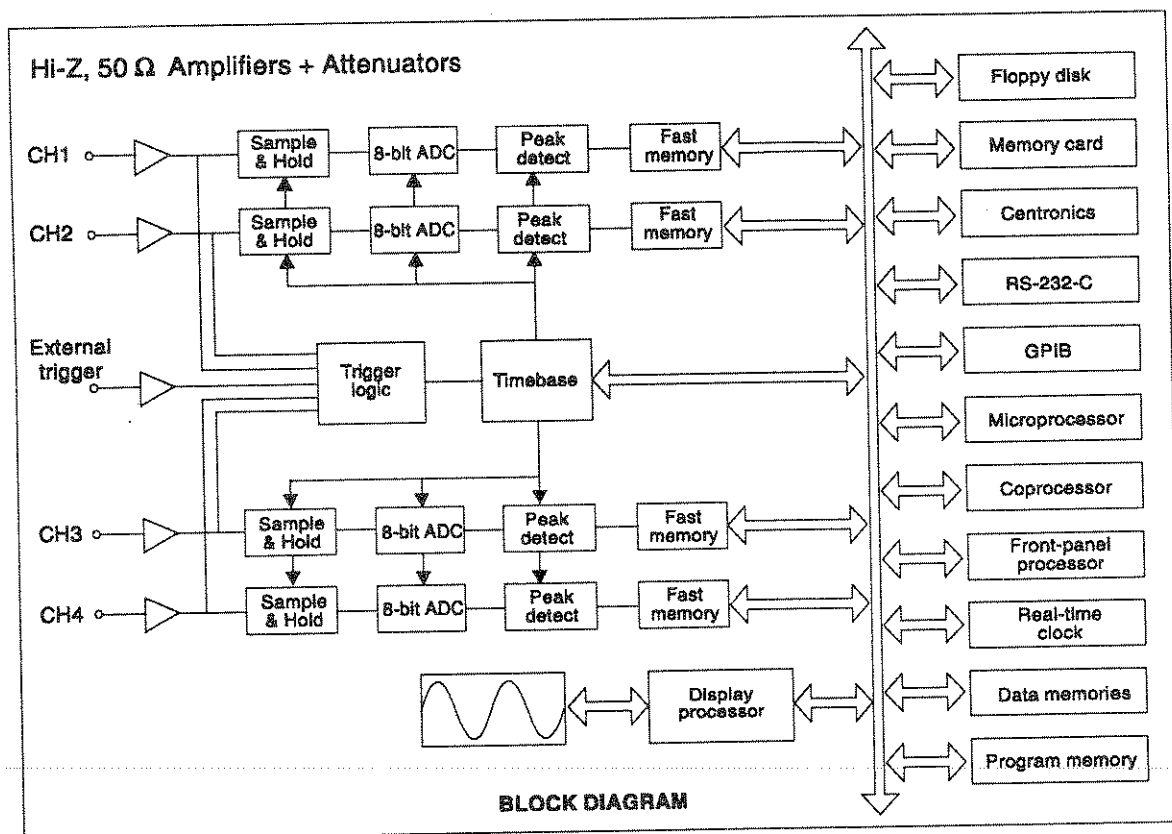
Hi-Z, 50 Ω Amplifiers + Attenuators

CH1

Sample & Hold

8-bit ADC

Peak detect

Fast memory

CH2

Sample & Hold

8-bit ADC

Peak detect

Fast memory

External trigger

Trigger logic

Timebase

CH3

Sample & Hold

8-bit ADC

Peak detect

Fast memory

CH4

Sample & Hold

8-bit ADC

Peak detect

Fast memory

Display processor

Floppy disk

Memory card

Centronics

RS-232-C

GPIB

Microprocessor

Coprocessor

Front-panel processor

Real-time clock

Data memories

Program memory

BLOCK DIAGRAM